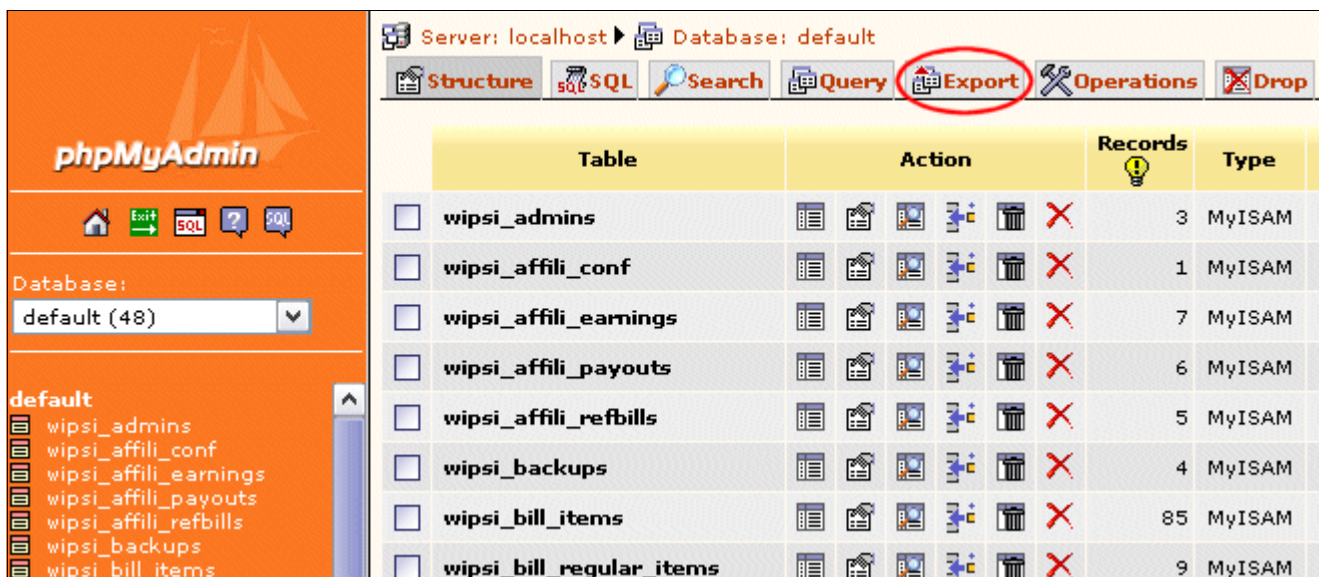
phpMyAdmin

Exit SQL

Database:
default (48)

default
wipsi_admins
wipsi_affili_conf
wipsi_affili_earnings
wipsi_affili_payouts
wipsi_affili_refbills
wipsi_backups
wipsi_bill_items

Server: localhost ▶ Database: default

Structure SQL Search Query Export Operations Drop

| | Table | Action | Records | Type |
|---|---|---|---|---|
| | wipsi_admins | | 3 | MyISAM |
| | wipsi_affili_conf | | 1 | MyISAM |
| | wipsi_affili_earnings | | 7 | MyISAM |
| | wipsi_affili_payouts | | 6 | MyISAM |
| | wipsi_affili_refbills | | 5 | MyISAM |
| | wipsi_backups | | 4 | MyISAM |
| | wipsi_bill_items | | 85 | MyISAM |
| | wipsi_bill_regular_items | | 9 | MyISAM |